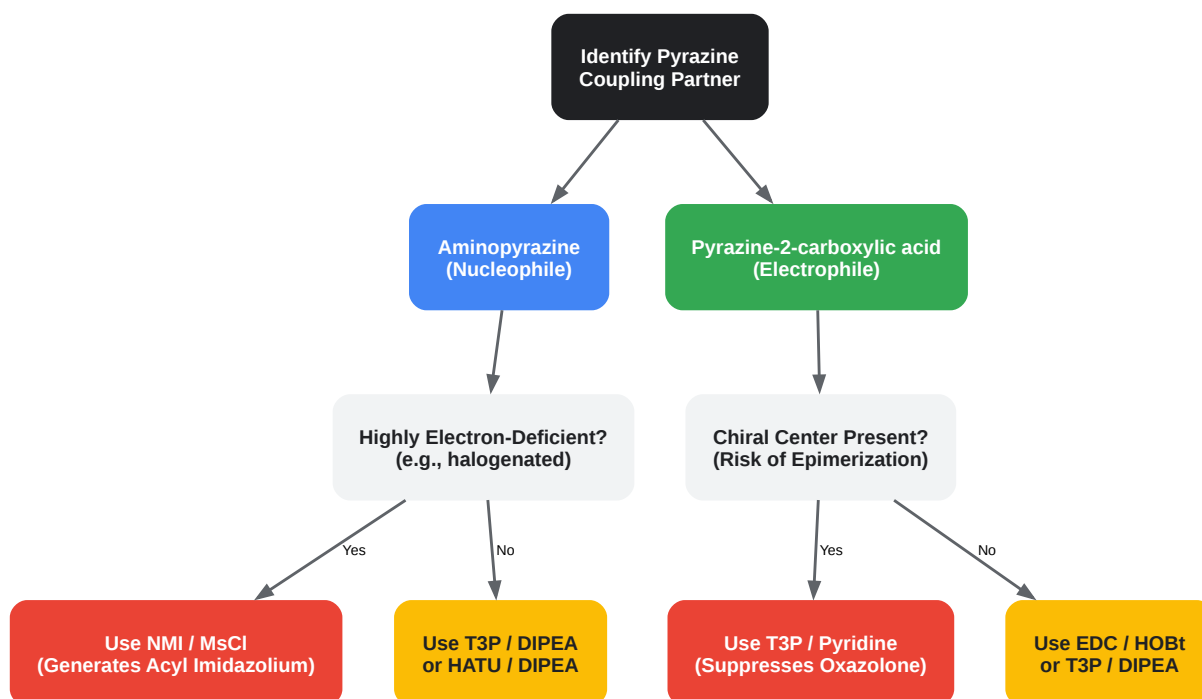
Identify Pyrazine Coupling Partner

Aminopyrazine (Nucleophile)

Pyrazine-2-carboxylic acid (Electrophile)

Highly Electron-Deficient? (e.g., halogenated)

Chiral Center Present? (Risk of Epimerization)

Yes

No

Yes

No

Use NMI / MsCl (Generates Acyl Imidazolium)

Use T3P / DIPEA or HATU / DIPEA

Use T3P / Pyridine (Suppresses Oxazolone)

Use EDC / HOBt or T3P / DIPEA